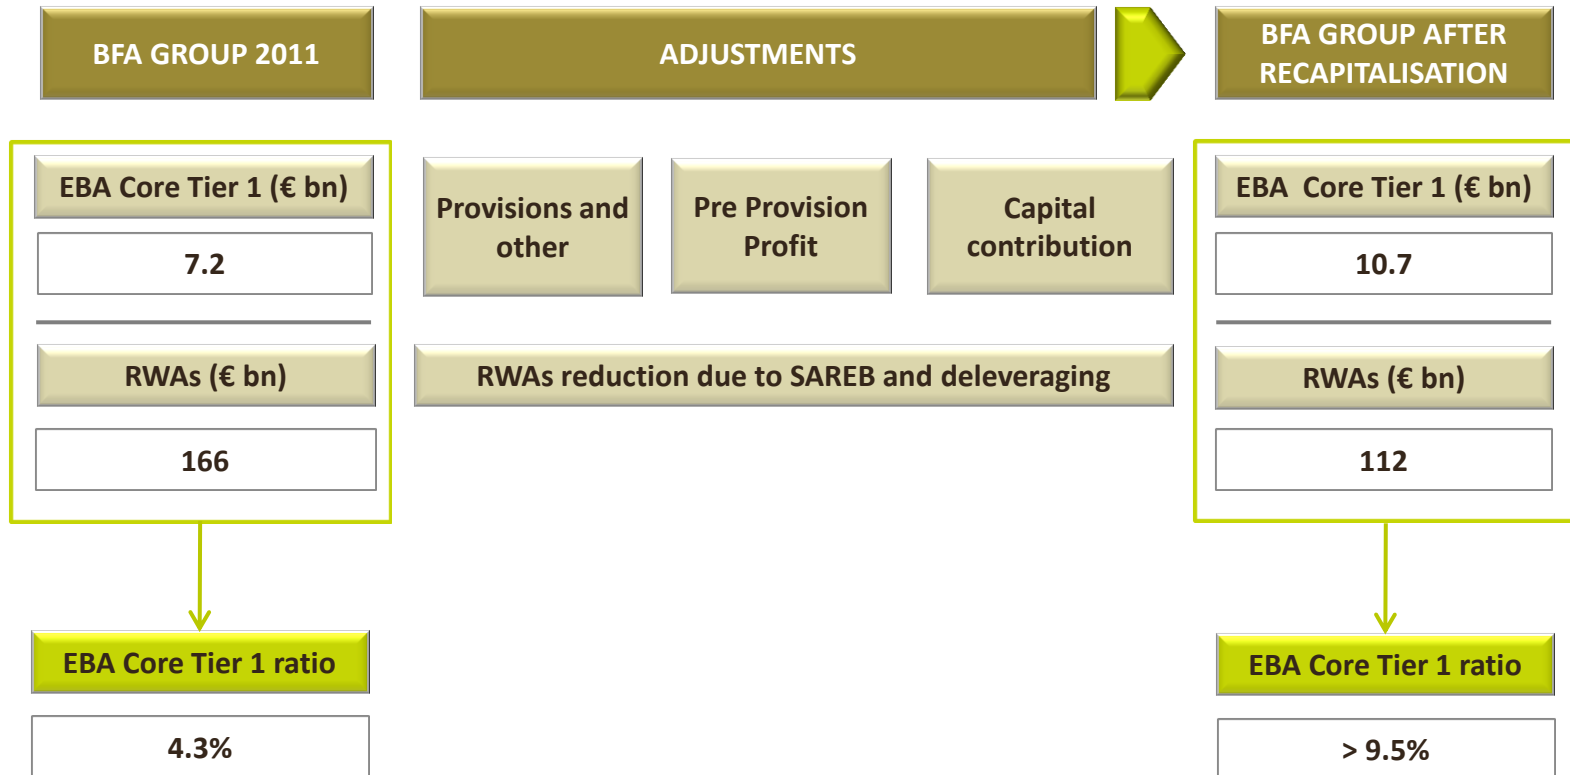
BFA GROUP 2011

ADJUSTMENTS

BFA GROUP AFTER RECAPITALISATION

EBA Core Tier 1 (€ bn)

7.2

RWAs (€ bn)

166

Provisions and other

Pre Provision Profit

Capital contribution

RWAs reduction due to SAREB and deleveraging

EBA Core Tier 1 (€ bn)

10.7

RWAs (€ bn)

112

EBA Core Tier 1 ratio

4.3%

EBA Core Tier 1 ratio

> 9.5%